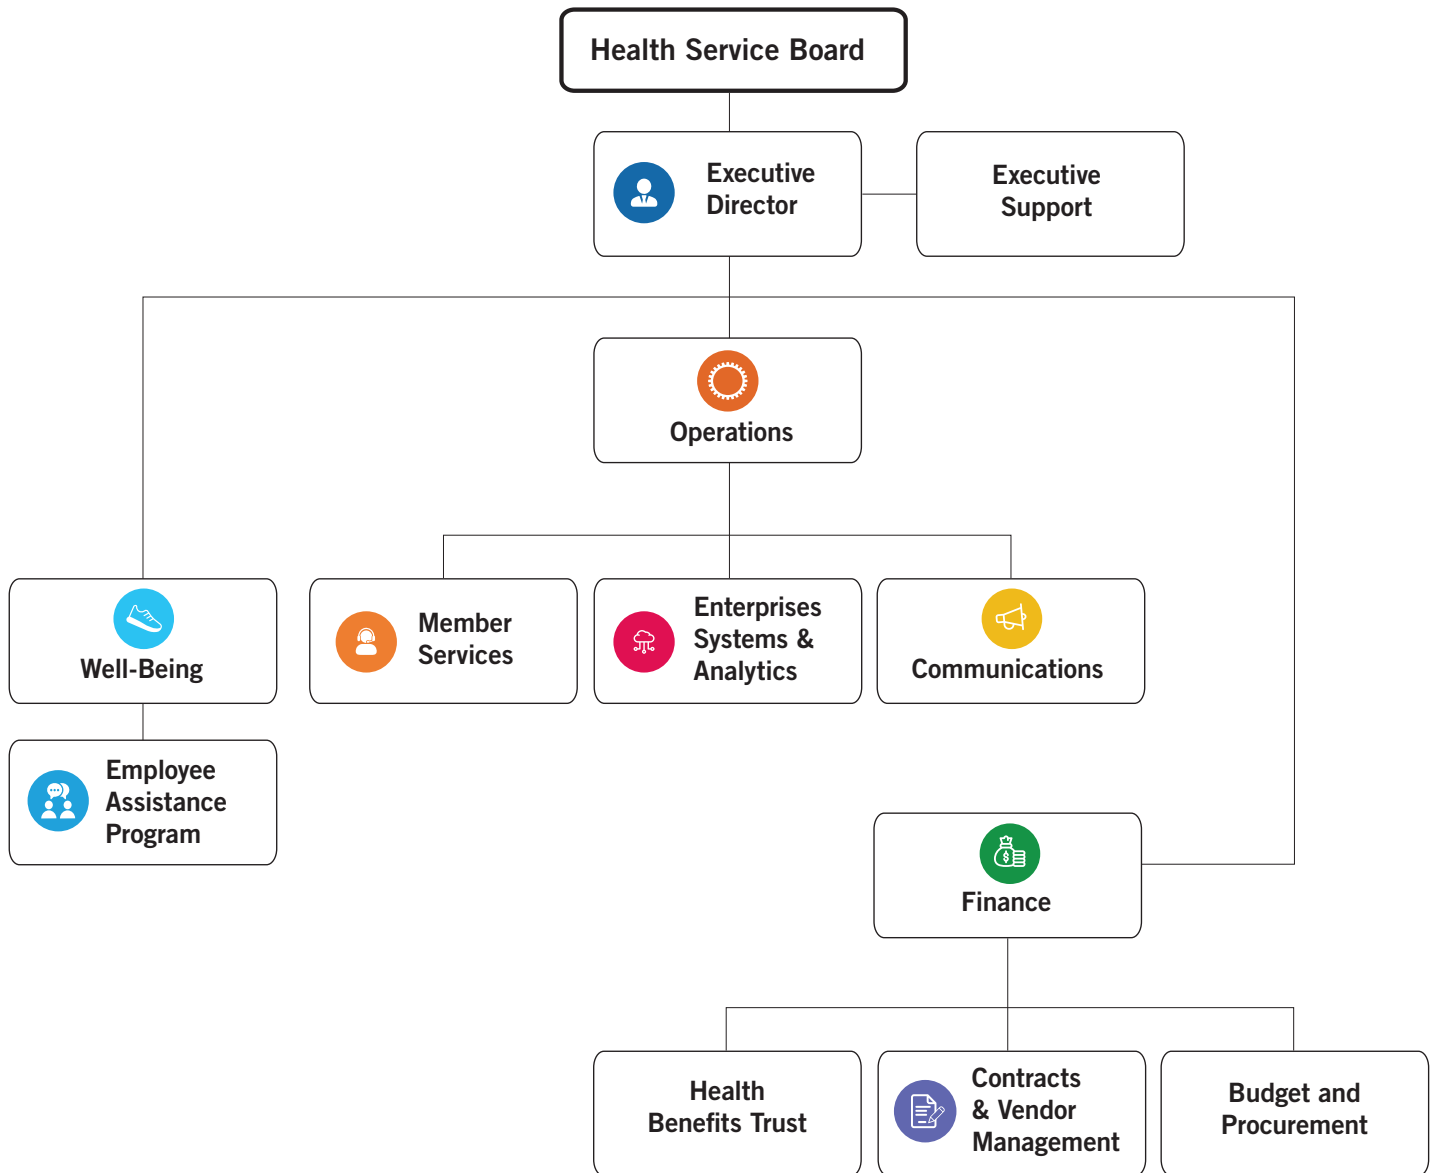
Health Service Board

Executive Director

Executive Support

Operations

Well-Being

Member Services

Enterprises Systems & Analytics

Communications

Employee Assistance Program

Finance

Health Benefits Trust

Contracts & Vendor Management

Budget and Procurement